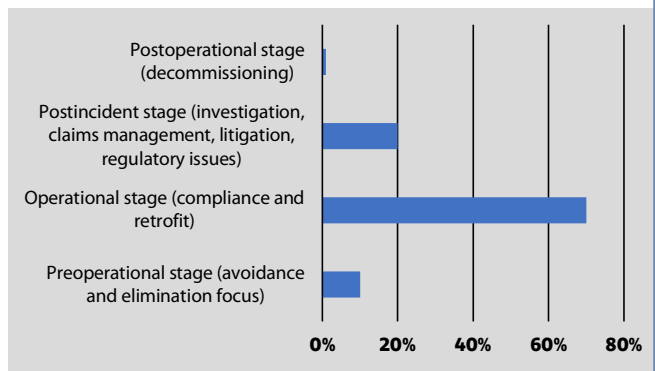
Postoperational stage (decommissioning)

Postincident stage (investigation, claims management, litigation, regulatory issues)

Operational stage (compliance and retrofit)

Preoperational stage (avoidance and elimination focus)

0%
20%
40%
60%
80%